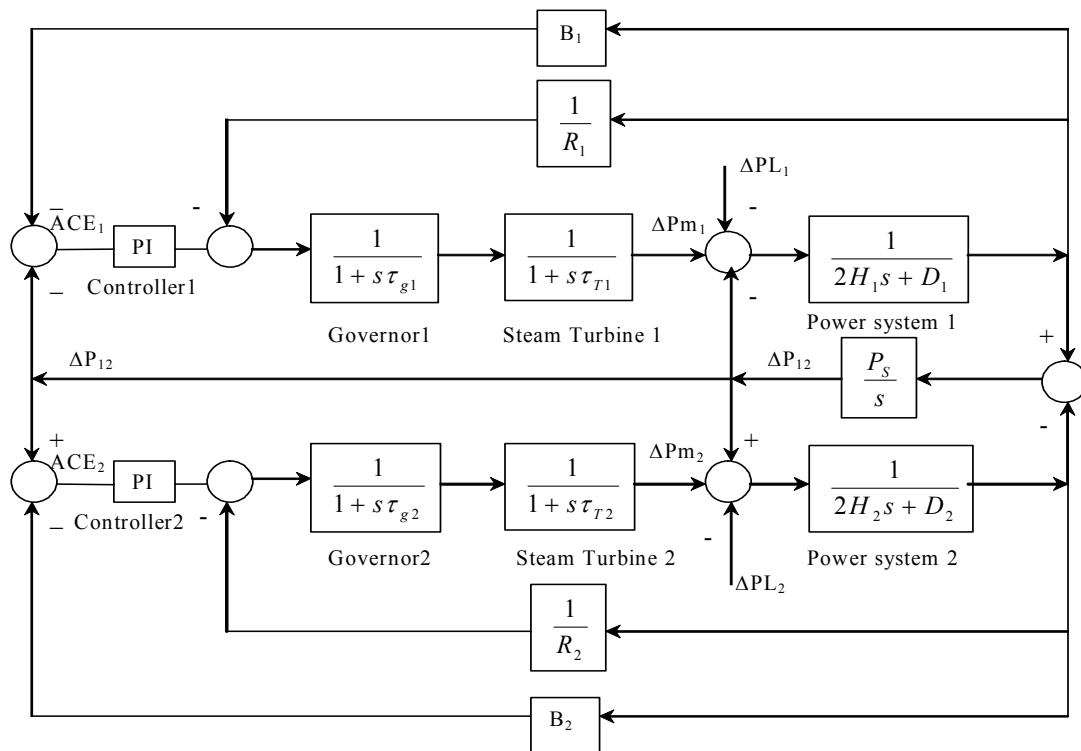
$B_1$

$\frac{1}{R_1}$

$\Delta PL_1$

-

$ACE_1$

-

PI

-

$\frac{1}{1+s\tau_{g1}}$

$\frac{1}{1+s\tau_{T1}}$

$\Delta Pm_1$

-

$\frac{1}{2H_1s+D_1}$

_

Controller1

-

Governor1

Steam Turbine 1

Power system 1

+

$\Delta P_{12}$

$\Delta P_{12}$

$\frac{P_S}{s}$

+

$ACE_2$

PI

$\frac{1}{1+s\tau_{g2}}$

$\frac{1}{1+s\tau_{T2}}$

$\Delta Pm_2$

+

$\frac{1}{2H_2s+D_2}$

-

_ Controller2

-

Governor2

Steam Turbine 2

-

Power system 2

$\Delta PL_2$

$\frac{1}{R_2}$

$B_2$